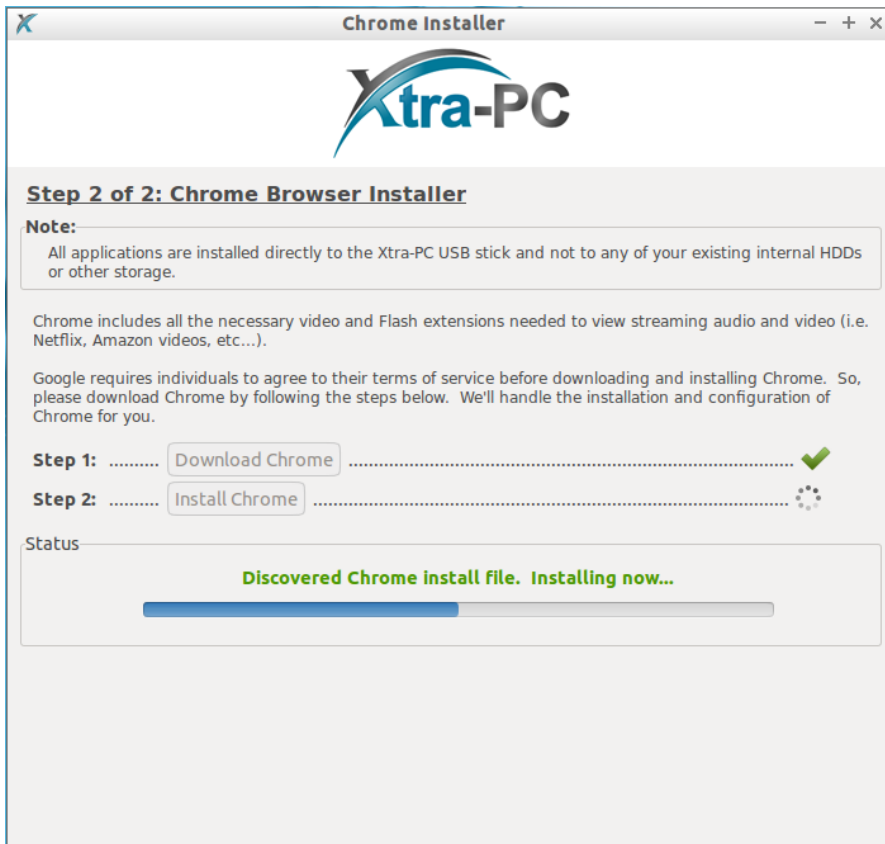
Chrome Installer

− + ×

Xtra-PC

Step 2 of 2: Chrome Browser Installer

Note:
All applications are installed directly to the Xtra-PC USB stick and not to any of your existing internal HDDs or other storage.

Chrome includes all the necessary video and Flash extensions needed to view streaming audio and video (i.e. Netflix, Amazon videos, etc...).

Google requires individuals to agree to their terms of service before downloading and installing Chrome. So, please download Chrome by following the steps below. We'll handle the installation and configuration of Chrome for you.

Step 1: ......... Download Chrome ..........................................................................

Step 2: ......... Install Chrome ..........................................................................

Status

Discovered Chrome install file. Installing now...